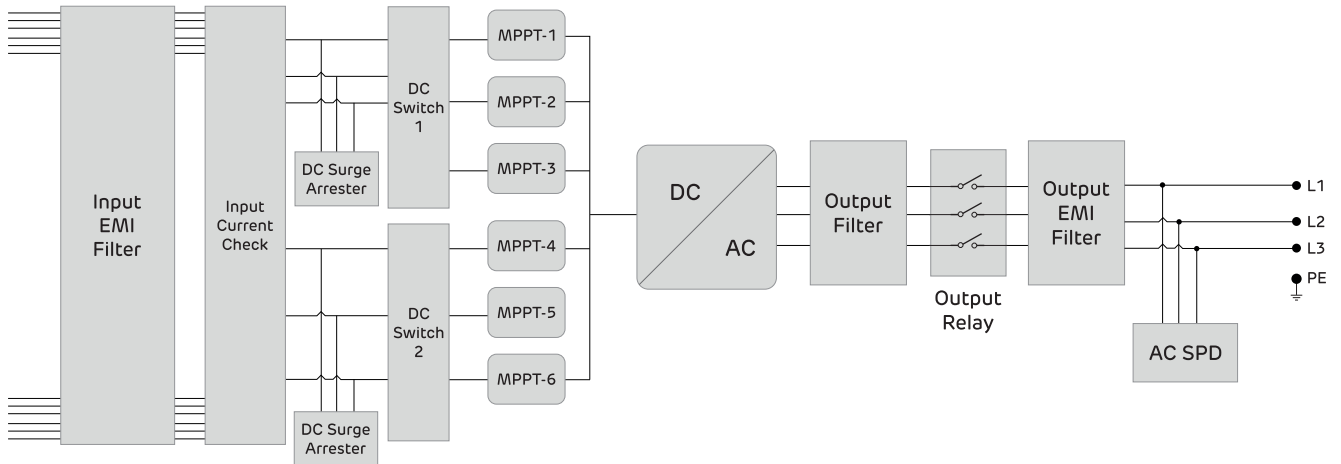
Input EMI Filter

Input Current Check

DC Surge Arrester

DC Switch 1

DC Switch 2

DC Surge Arrester

MPPT-1
MPPT-2
MPPT-3
MPPT-4
MPPT-5
MPPT-6

DC
AC

Output Filter

Output Relay

Output EMI Filter

AC SPD

L1
L2
L3
PE